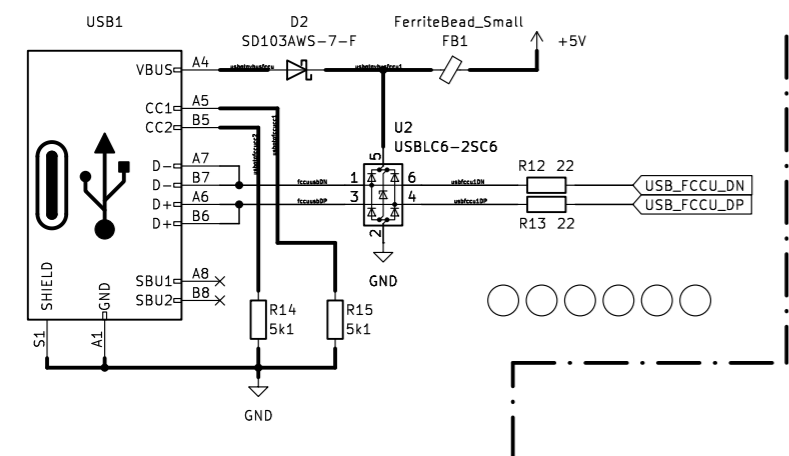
USB1

D2
SD103AWS-7-F

FerriteBead_Small
FB1

+5V

VBUS
A4

CC1
A5
CC2
B5

U2
USBLC6-2SC6

D-
A7
D-
B7
D+
A6
D+
B6

5
1
6
3
4
2

R12 22
R13 22

USB_FCCU_DN
USB_FCCU_DP

GND

SHIELD
GND

SBU1
A8
SBU2
B8

S1
A1

R14
5k1

R15
5k1

GND